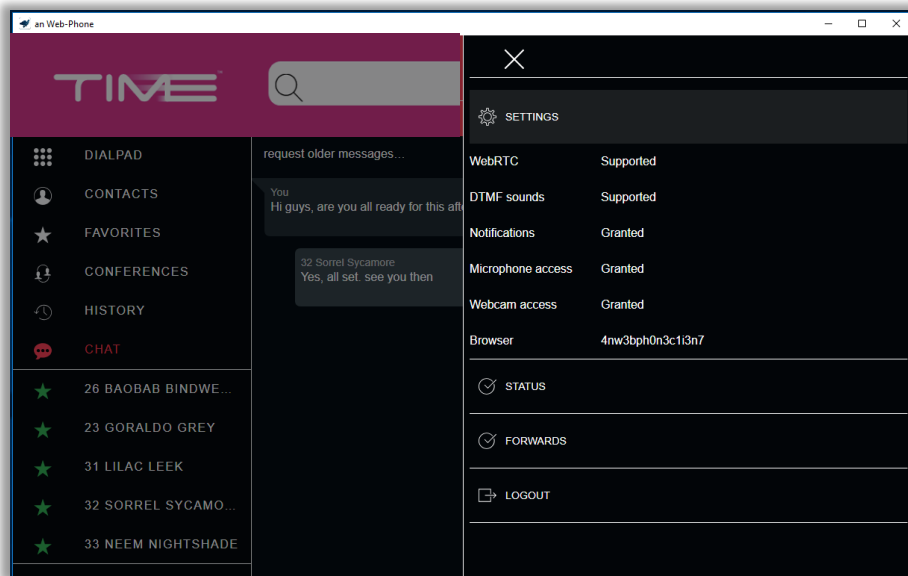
an Web-Phone

TIME

DIALPAD
CONTACTS
FAVORITES
CONFERENCES
HISTORY
CHAT
26 BAOBAB BINDWE...
23 GORALDO GREY
31 LILAC LEEK
32 SORREL SYCAMO...
33 NEEM NIGHTSHADE

request older messages...

You
Hi guys, are you all ready for this aft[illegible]

32 Sorrel Sycamore
Yes, all set. see you then

SETTINGS

| | |
|---|---|
| WebRTC | Supported |
| DTMF sounds | Supported |
| Notifications | Granted |
| Microphone access | Granted |
| Webcam access | Granted |
| Browser | 4nw3bph0n3c1i3n7 |

STATUS

FORWARDS

LOGOUT